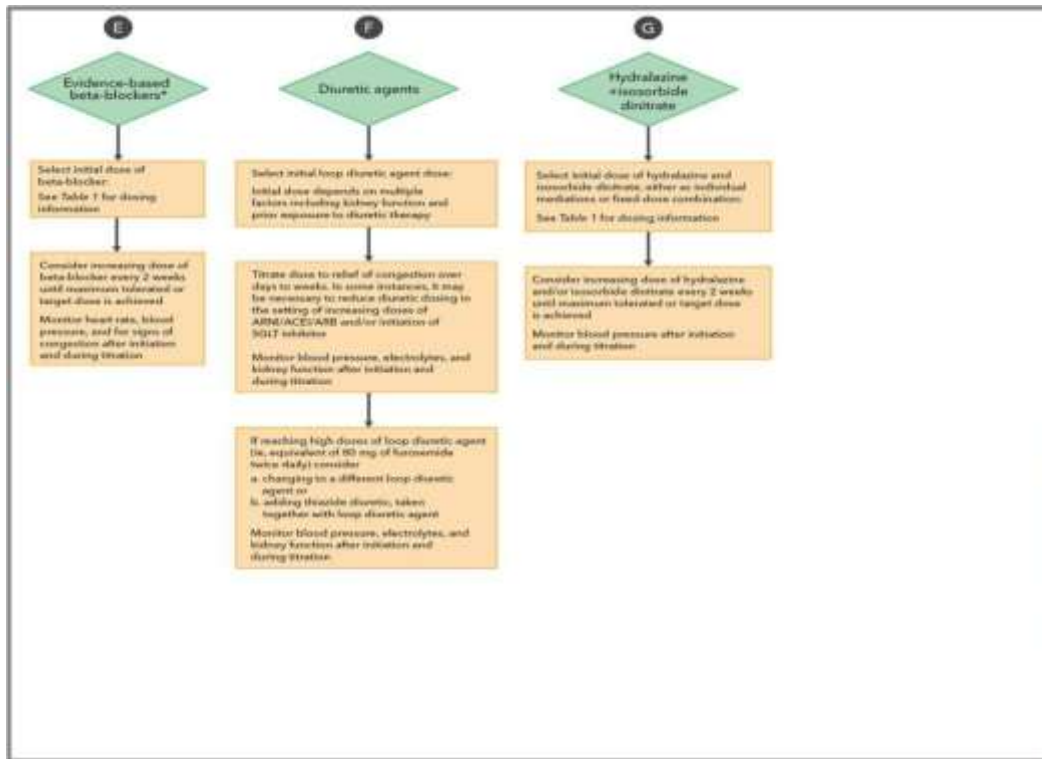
E

Evidence-based beta-blockers*

Select initial dose of beta-blocker:
See Table 1 for dosing information

Consider increasing dose of beta-blocker every 2 weeks until maximum tolerated or target dose is achieved

Monitor heart rate, blood pressure, and for signs of congestion after initiation and during titration

F

Diuretic agents

Select initial loop diuretic agent dose:
Initial dose depends on multiple factors including kidney function and prior exposure to diuretic therapy

Titrate dose to relief of congestion over days to weeks. In some instances, it may be necessary to reduce diuretic dosing in the setting of increasing doses of ARNI/ACEI/ARB and/or initiation of SGLT inhibitor

Monitor blood pressure, electrolytes, and kidney function after initiation and during titration

If reaching high doses of loop diuretic agent (ie, equivalent of 80 mg of furosemide twice daily) consider
a. changing to a different loop diuretic agent or
b. adding thiazide diuretic, taken together with loop diuretic agent

Monitor blood pressure, electrolytes, and kidney function after initiation and during titration

G

Hydralazine +isosorbide dinitrate

Select initial dose of hydralazine and isosorbide dinitrate, either as individual mediations or fixed dose combination:
See Table 1 for dosing information

Consider increasing dose of hydralazine and/or isosorbide dinitrate every 2 weeks until maximum tolerated or target dose is achieved

Monitor blood pressure after initiation and during titration